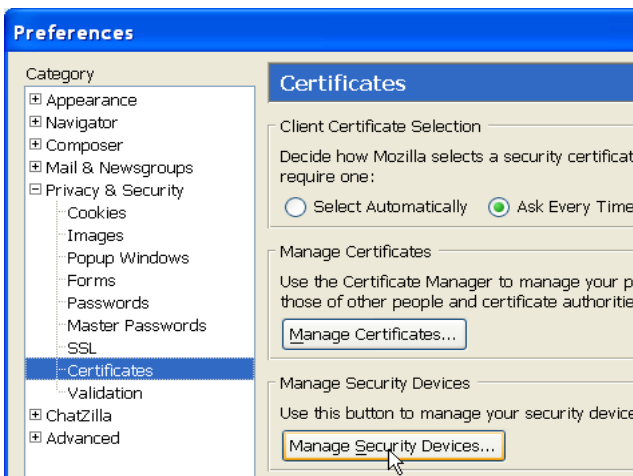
Preferences

Category

⊞ Appearance
⊞ Navigator
⊞ Composer
⊞ Mail & Newsgroups
⊟ Privacy & Security
Cookies
Images
Popup Windows
Forms
Passwords
Master Passwords
SSL
Certificates
Validation
⊞ ChatZilla
⊞ Advanced

Certificates

Client Certificate Selection

Decide how Mozilla selects a security certificat require one:

Select Automatically

Ask Every Time

Manage Certificates

Use the Certificate Manager to manage your p those of other people and certificate authoritie

Manage Certificates...

Manage Security Devices

Use this button to manage your security device

Manage Security Devices...